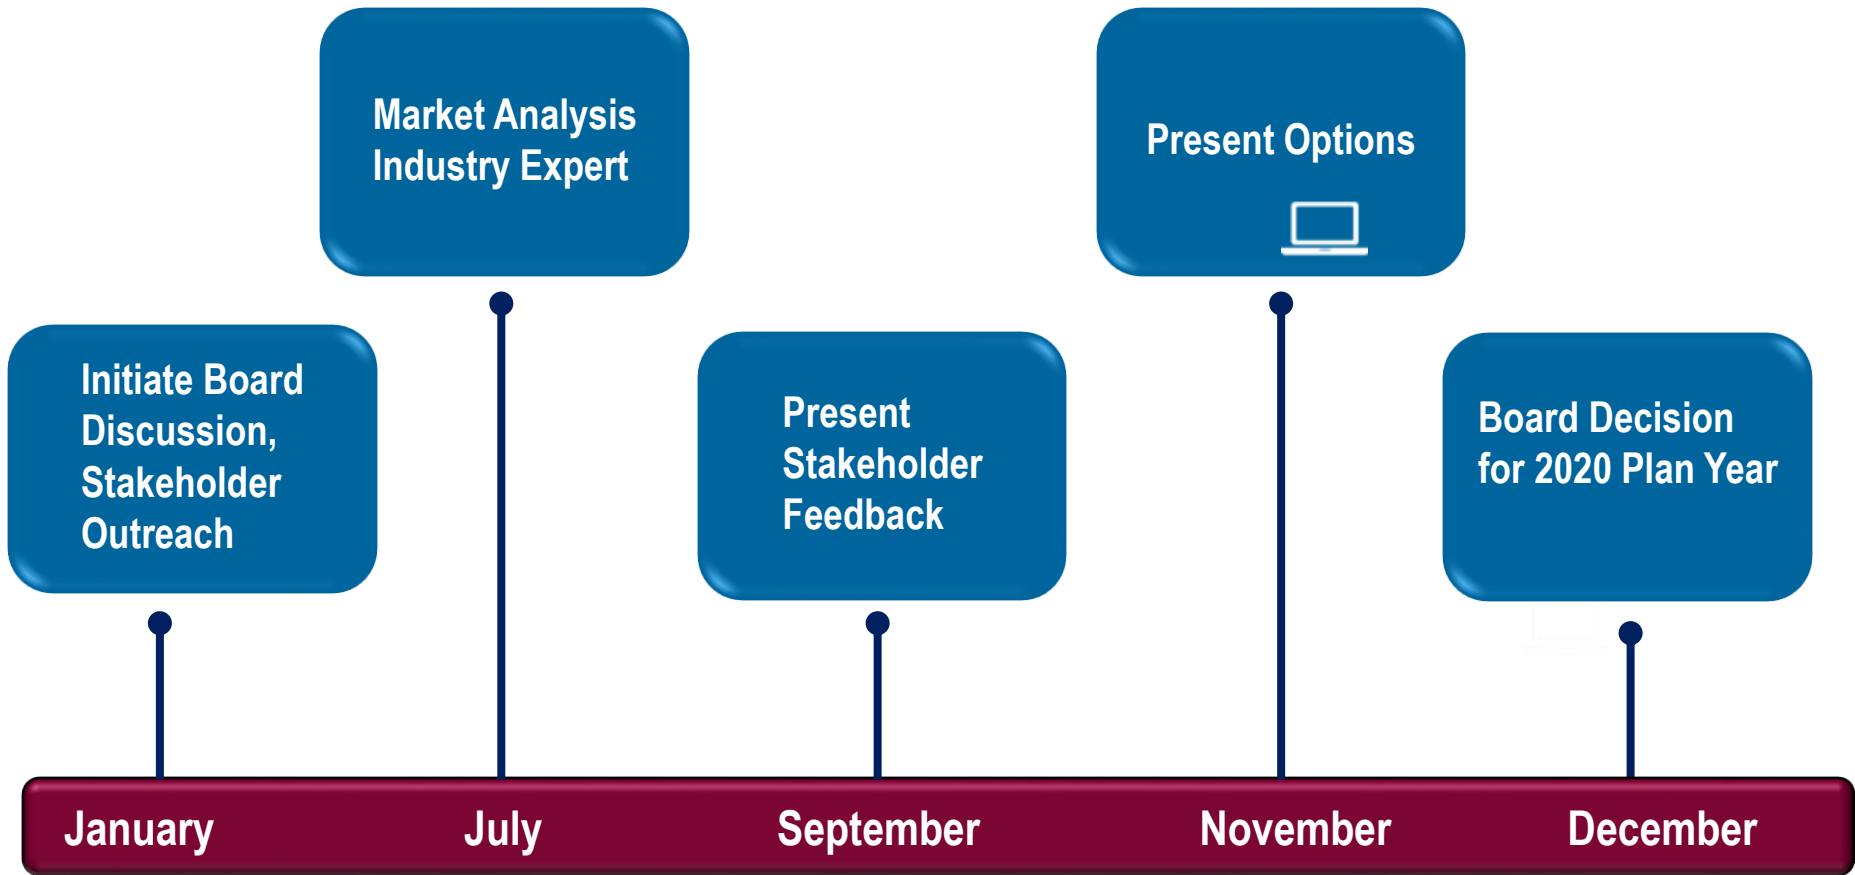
Market Analysis
Industry Expert

Present Options

Initiate Board Discussion, Stakeholder Outreach

Present Stakeholder Feedback

Board Decision for 2020 Plan Year

January July September November December